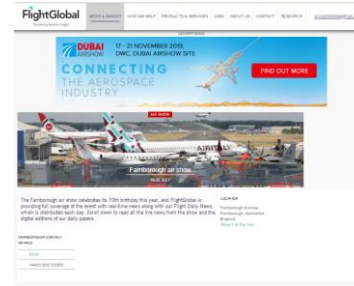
FlightGlobal
Pioneering Aviation Insight

NEWS & INSIGHT | HOW WE HELP | PRODUCTS & SERVICES | JOBS | ABOUT US | CONTACT | SEARCH | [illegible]

ADVERTISEMENT

DUBAI AIRSHOW

17 - 21 NOVEMBER 2019,
DWC, DUBAI AIRSHOW SITE

CONNECTING THE AEROSPACE INDUSTRY

FIND OUT MORE

AIR SHOW

Farnborough air show

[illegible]

The Farnborough air show celebrates its 70th birthday this year, and FlightGlobal is providing full coverage of the event with real-time news along with our Flight Daily News, which is distributed each day. Scroll down to read all the live news from the show and the digital editions of our daily papers.

LOCATION
Farnborough Airshow
Farnborough, Hampshire
England
Show it on the map

FARNBOROUGH CONTENT DETAILS

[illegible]

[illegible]